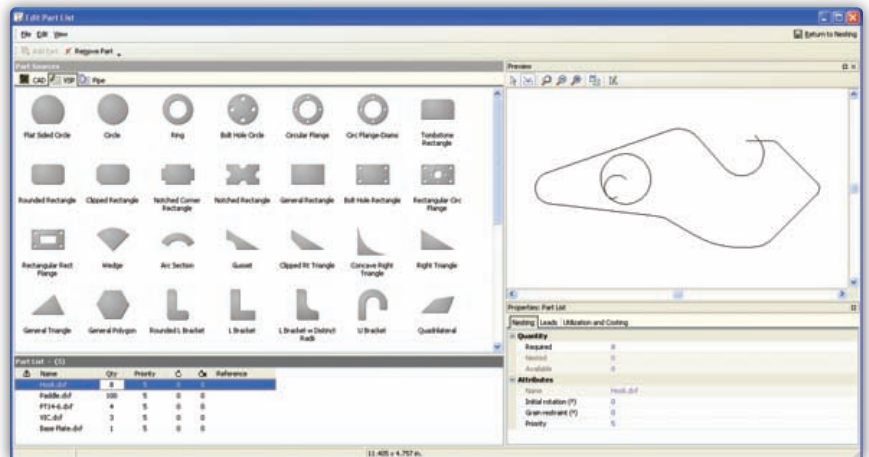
Edit Part List

File Edit View

Return to Nesting

Add Part Remove Part

Part Sources

CAD VSP Pipe

Flat Sided Circle

Circle

Ring

Bolt Hole Circle

Circular Flange

Circ Flange-Diamo

Tombstone Rectangle

Rounded Rectangle

Clipped Rectangle

Notched Corner Rectangle

Notched Rectangle

General Rectangle

Bolt Hole Rectangle

Rectangular Circ Flange

Rectangular Rect Flange

Wedge

Arc Section

Gusset

Clipped Rt Triangle

Concave Right Triangle

Right Triangle

General Triangle

General Polygon

Rounded L Bracket

L Bracket

L Bracket w Distinct Radii

U Bracket

Quadrilateral

Part List - (5)

| | Name | Qty | Priority | | | Reference |
|---|---|---|---|---|---|---|
| | Hook.dxf | 8 | 5 | 0 | 0 | |
| | Paddle.dxf | 100 | 5 | 0 | 0 | |
| | PT14-6.dxf | 4 | 5 | 0 | 0 | |
| | VIC.dxf | 3 | 5 | 0 | 0 | |
| | Base Plate.dxf | 1 | 5 | 0 | 0 | |

Preview

Properties: Part List

Nesting Leads Utilization and Costing

Quantity

| Required | 8 |
|---|---|
| Nested | 0 |
| Available | 0 |

Attributes

| Name | Hook.dxf |
|---|---|
| Initial rotation (°) | 0 |
| Grain restraint (°) | 0 |
| Priority | 5 |

11.405 x 4.757 in.